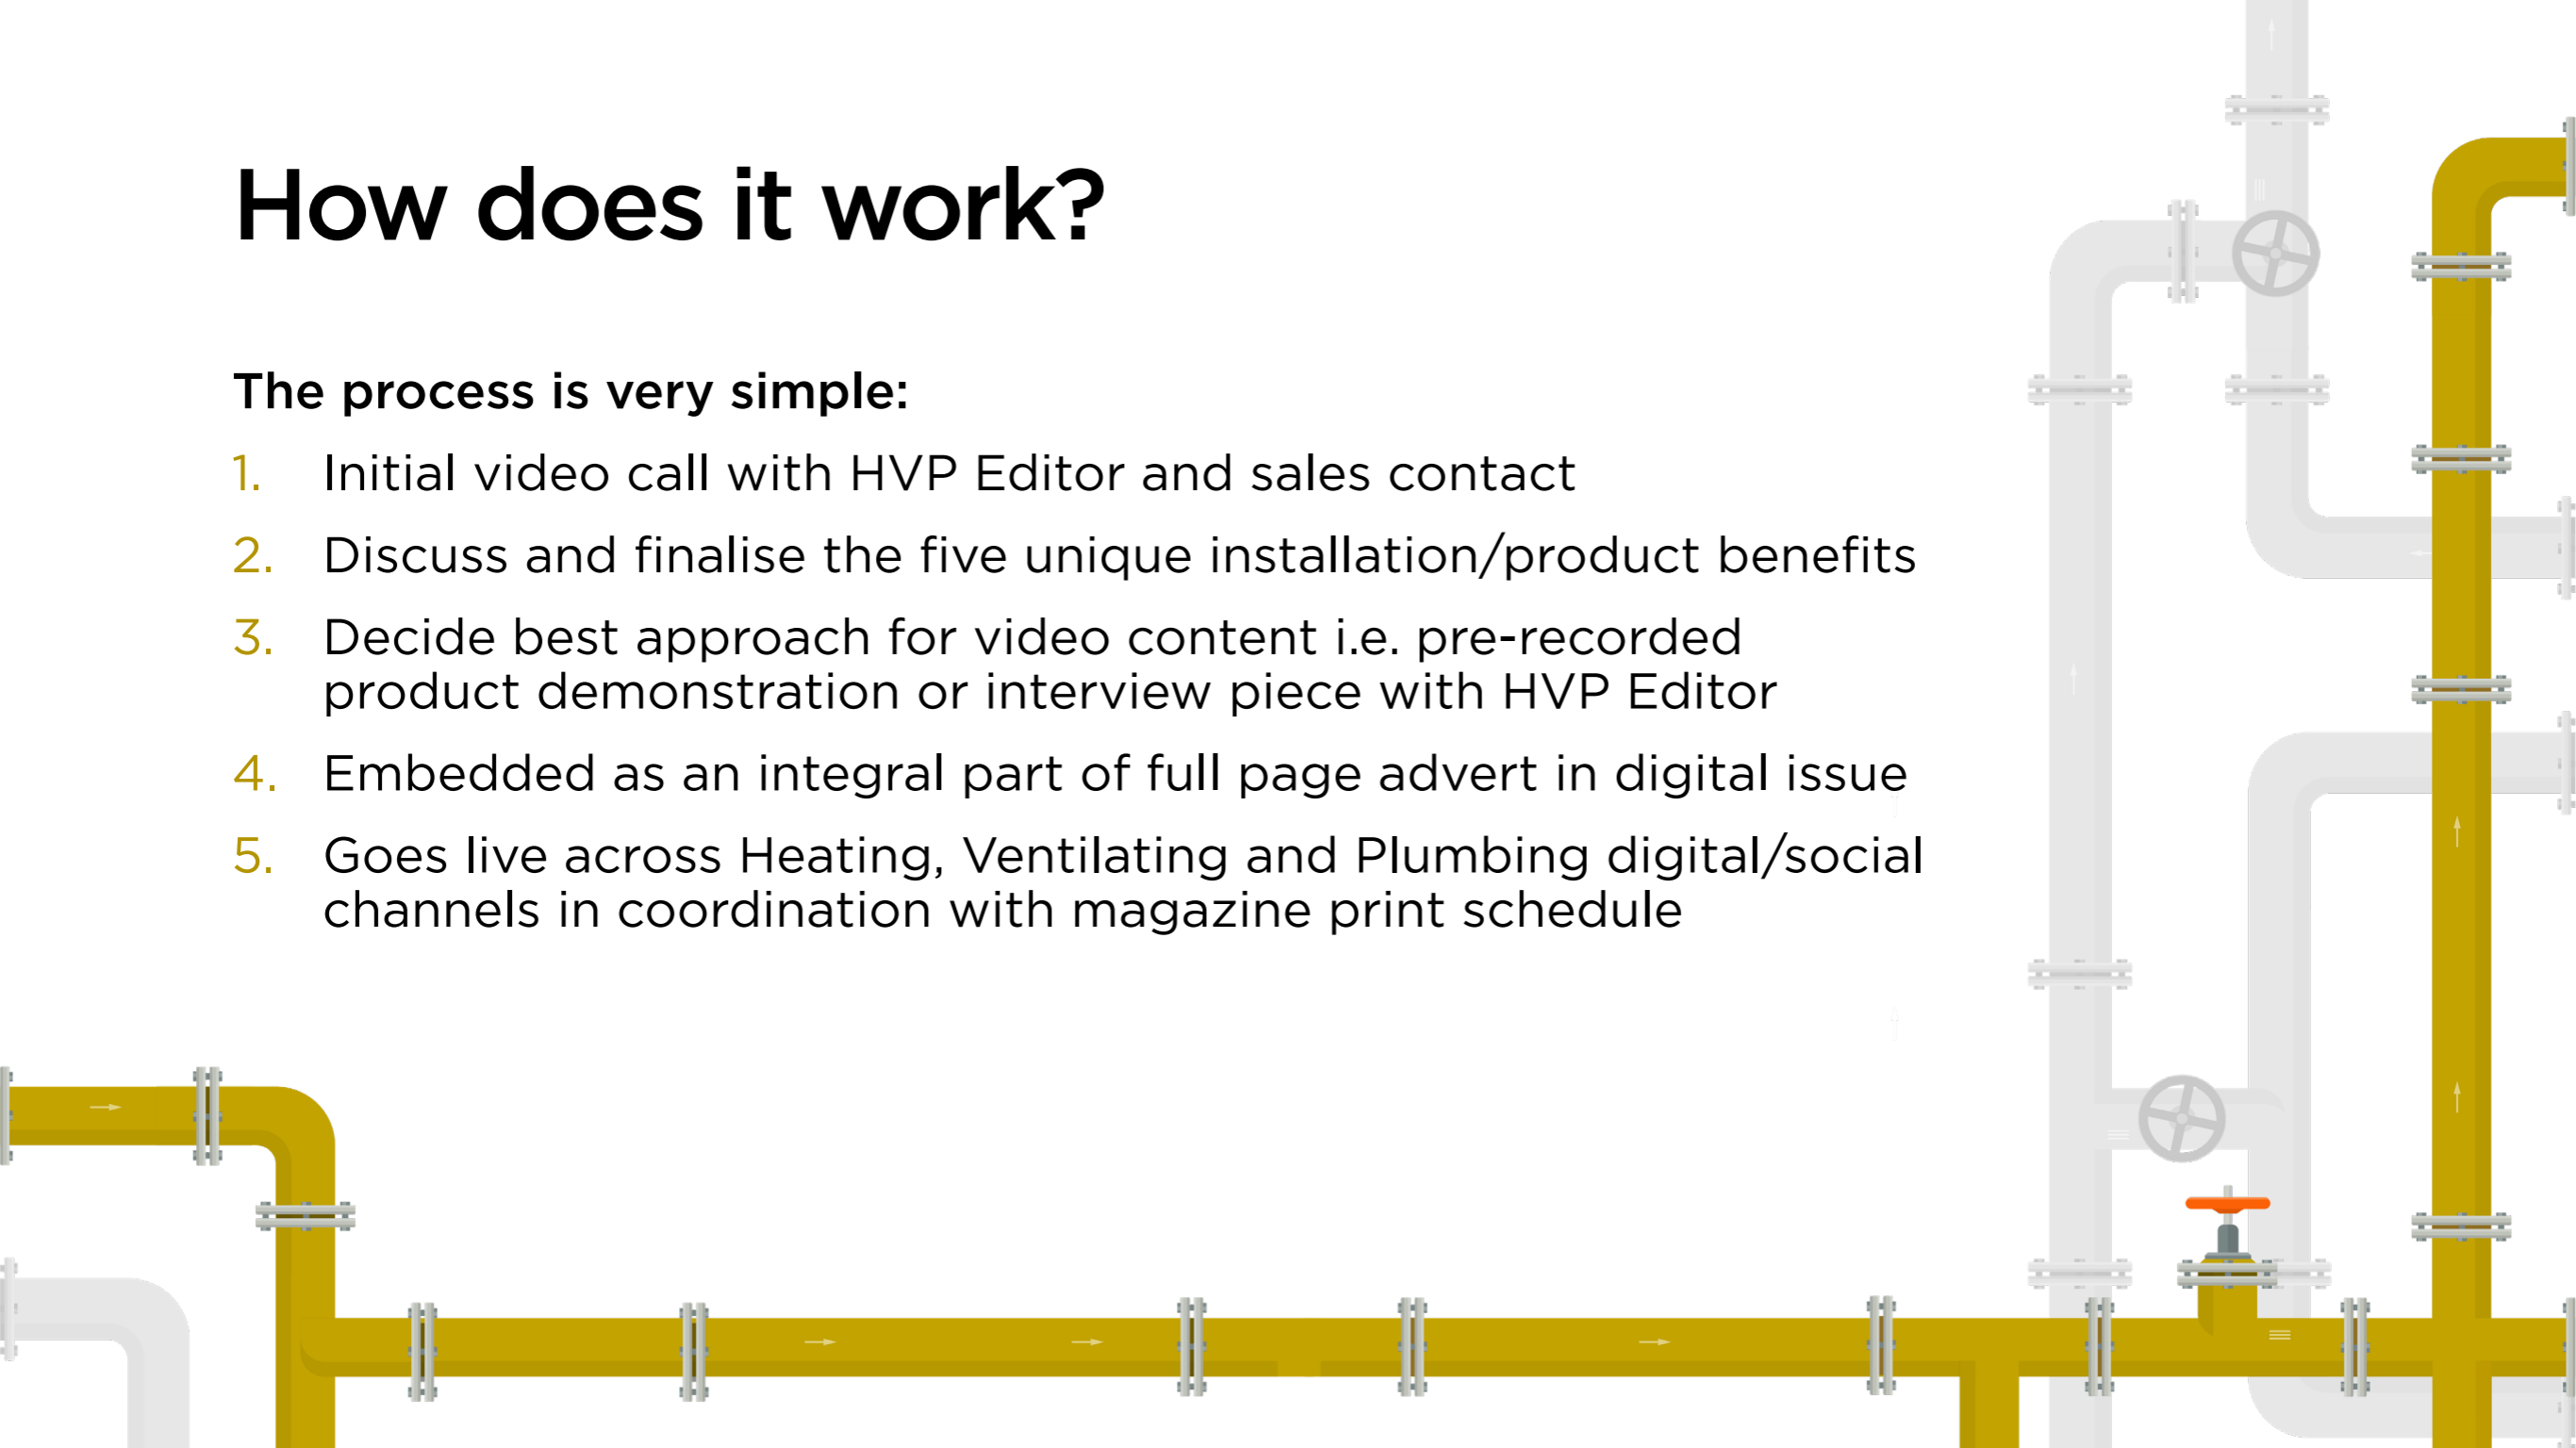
How does it work?

The process is very simple:

1. Initial video call with HVP Editor and sales contact
2. Discuss and finalise the five unique installation/product benefits
3. Decide best approach for video content i.e. pre-recorded product demonstration or interview piece with HVP Editor
4. Embedded as an integral part of full page advert in digital issue
5. Goes live across Heating, Ventilating and Plumbing digital/social channels in coordination with magazine print schedule